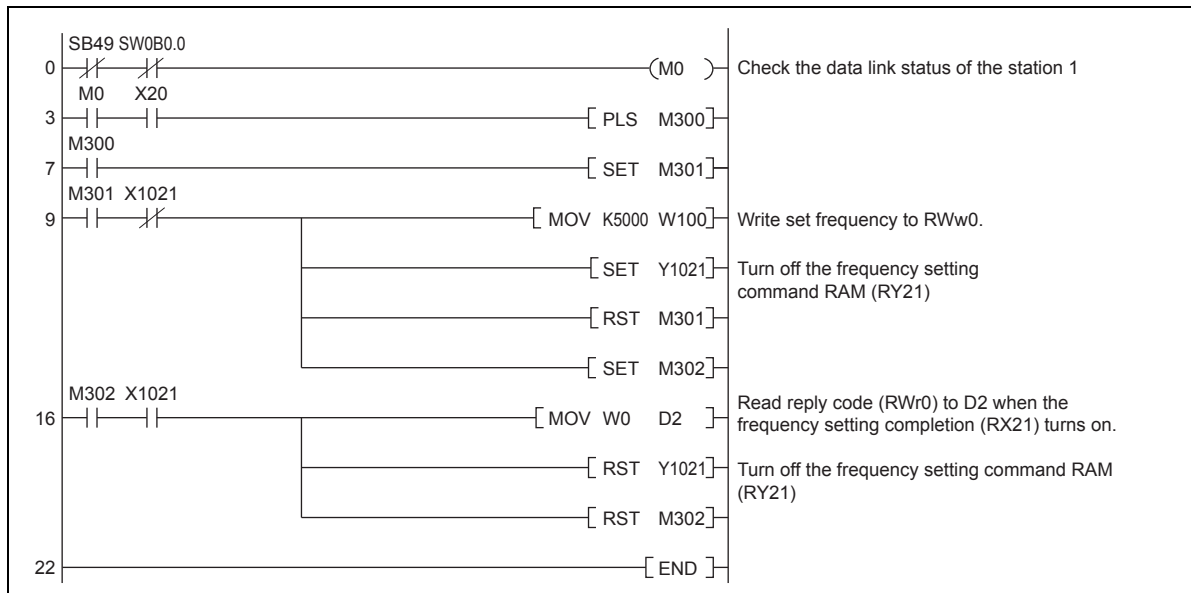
SB49 SW0B0.0
0 (M0) Check the data link status of the station 1
M0 X20
3 [PLS M300]
M300
7 [SET M301]
M301 X1021
9 [MOV K5000 W100] Write set frequency to RWw0.
[SET Y1021] Turn off the frequency setting command RAM (RY21)
[RST M301]
[SET M302]
M302 X1021
16 [MOV W0 D2] Read reply code (RWr0) to D2 when the frequency setting completion (RX21) turns on.
[RST Y1021] Turn off the frequency setting command RAM (RY21)
[RST M302]
22 [END]